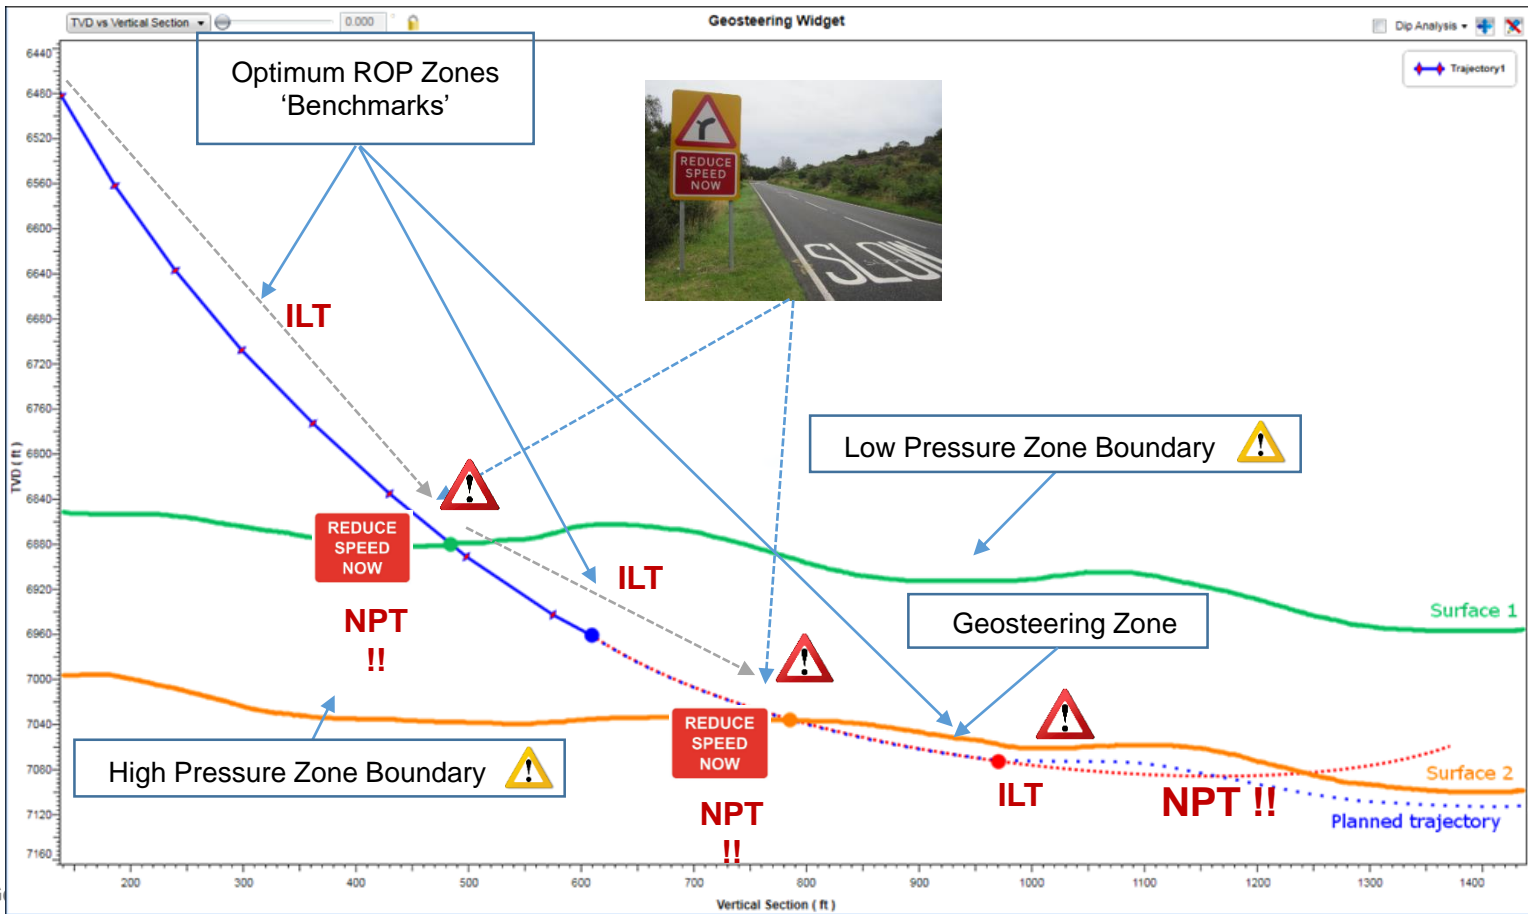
TVD vs Vertical Section
0.000
Geosteering Widget
Dip Analysis
Trajectory1

Optimum ROP Zones
'Benchmarks'

REDUCE SPEED NOW
SLOW

ILT
ILT
ILT

Low Pressure Zone Boundary

REDUCE SPEED NOW
NPT
!!

Geosteering Zone

Surface 1

REDUCE SPEED NOW
NPT
!!

NPT !!

High Pressure Zone Boundary

Surface 2
Planned trajectory

TVD ( ft )
6440
6480
6520
6560
6600
6640
6680
6720
6760
6800
6840
6880
6920
6960
7000
7040
7080
7120
7160

200
300
400
500
600
700
800
900
1000
1100
1200
1300
1400
Vertical Section ( ft )